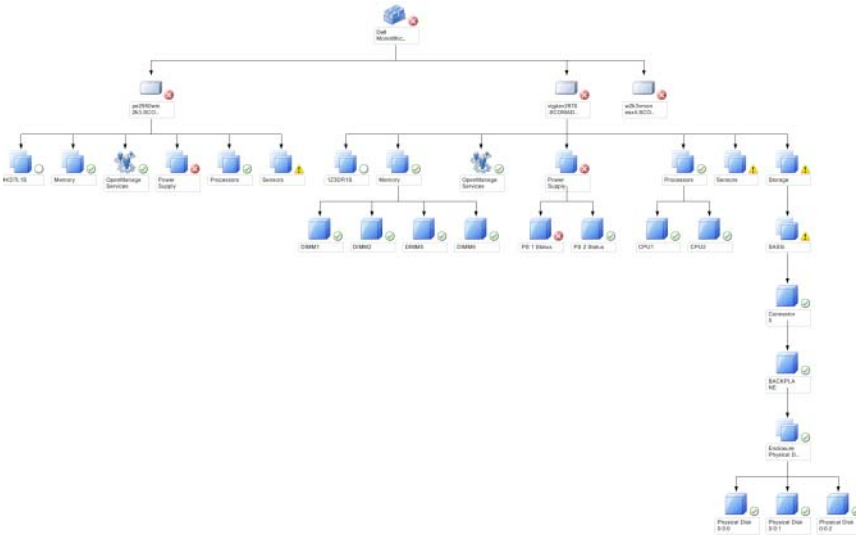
Dell Monolithic...

pe2950win 2k3.SCO...

vtgdem2970 .SCOMAD...

w2k3mmon eav4.SCO...

IHGTL1S

Memory

OpenManage Services

Power Supply

Processors

Sensors

1Z3DR1S

Memory

OpenManage Services

Power Supply

Processors

Sensors

Storage

DIMM1

DIMM3

DIMM5

DIMM4

PS 1 Status

PS 2 Status

CPU1

CPU2

SAS6i

Connector 0

BACKPLANE

Enclosure Physical D...

Physical Disk 0:0:0

Physical Disk 0:0:1

Physical Disk 0:0:2